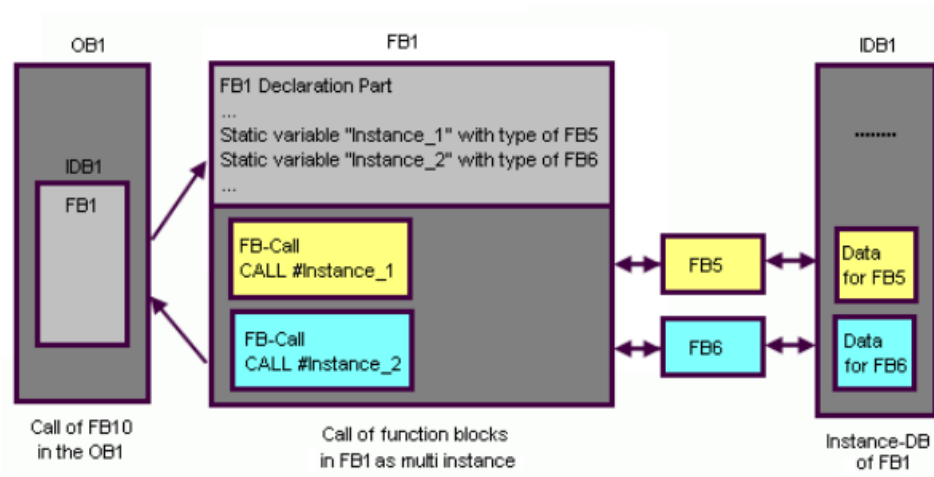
OB1

IDB1

FB1

Call of FB10 in the OB1

FB1

FB1 Declaration Part
...
Static variable "Instance_1" with type of FB5
Static variable "Instance_2" with type of FB6
...

FB-Call
CALL #Instance_1

FB-Call
CALL #Instance_2

Call of function blocks in FB1 as multi instance

FB5

FB6

IDB1

........

Data for FB5

Data for FB6

Instance-DB of FB1